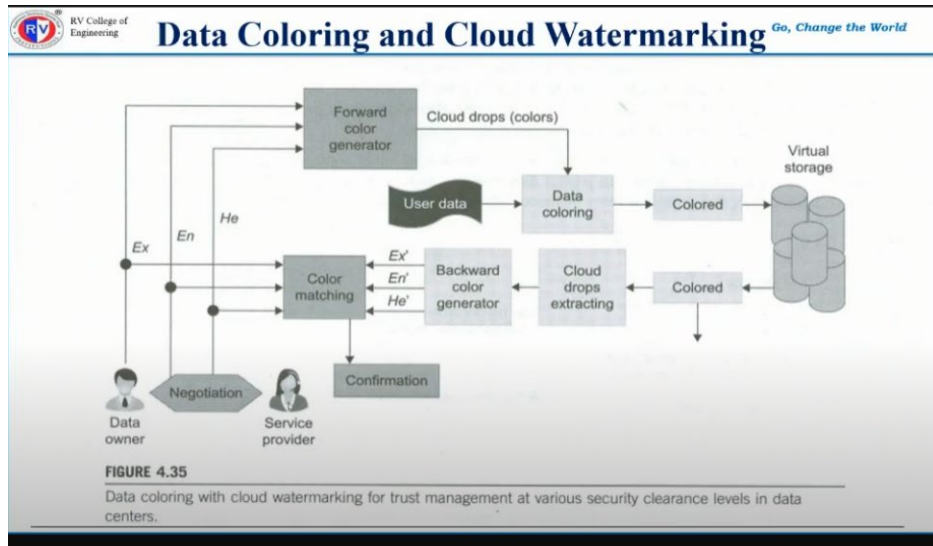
RV College of Engineering

Data Coloring and Cloud Watermarking

Go, Change the World

Forward color generator

Cloud drops (colors)

Virtual storage

User data

Data coloring

Colored

Ex

En

He

Ex'

En'

He'

Color matching

Backward color generator

Cloud drops extracting

Colored

Confirmation

Negotiation

Data owner

Service provider

FIGURE 4.35

Data coloring with cloud watermarking for trust management at various security clearance levels in data centers.